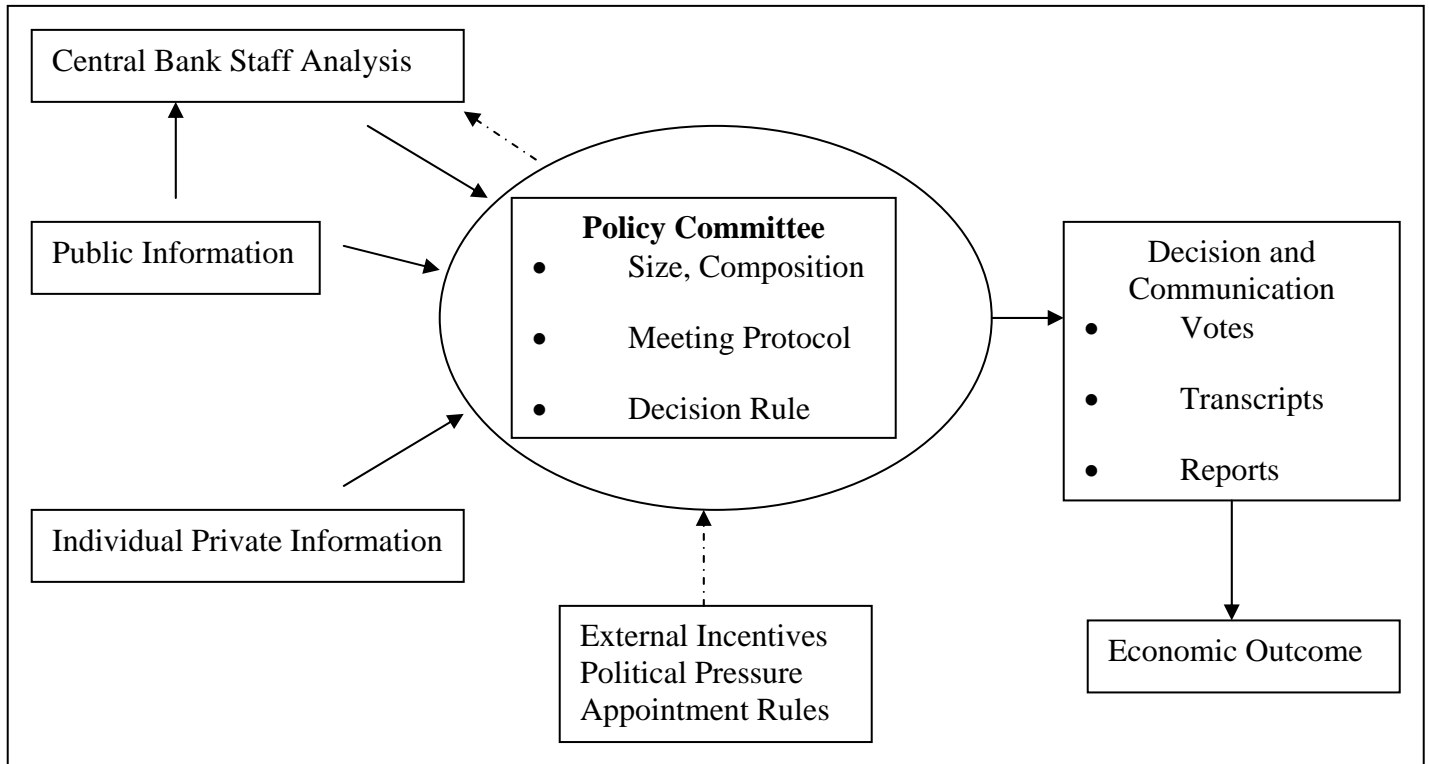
Central Bank Staff Analysis

Public Information

Individual Private Information

**Policy Committee**
- Size, Composition
- Meeting Protocol
- Decision Rule

Decision and Communication
- Votes
- Transcripts
- Reports

Economic Outcome

External Incentives
Political Pressure
Appointment Rules